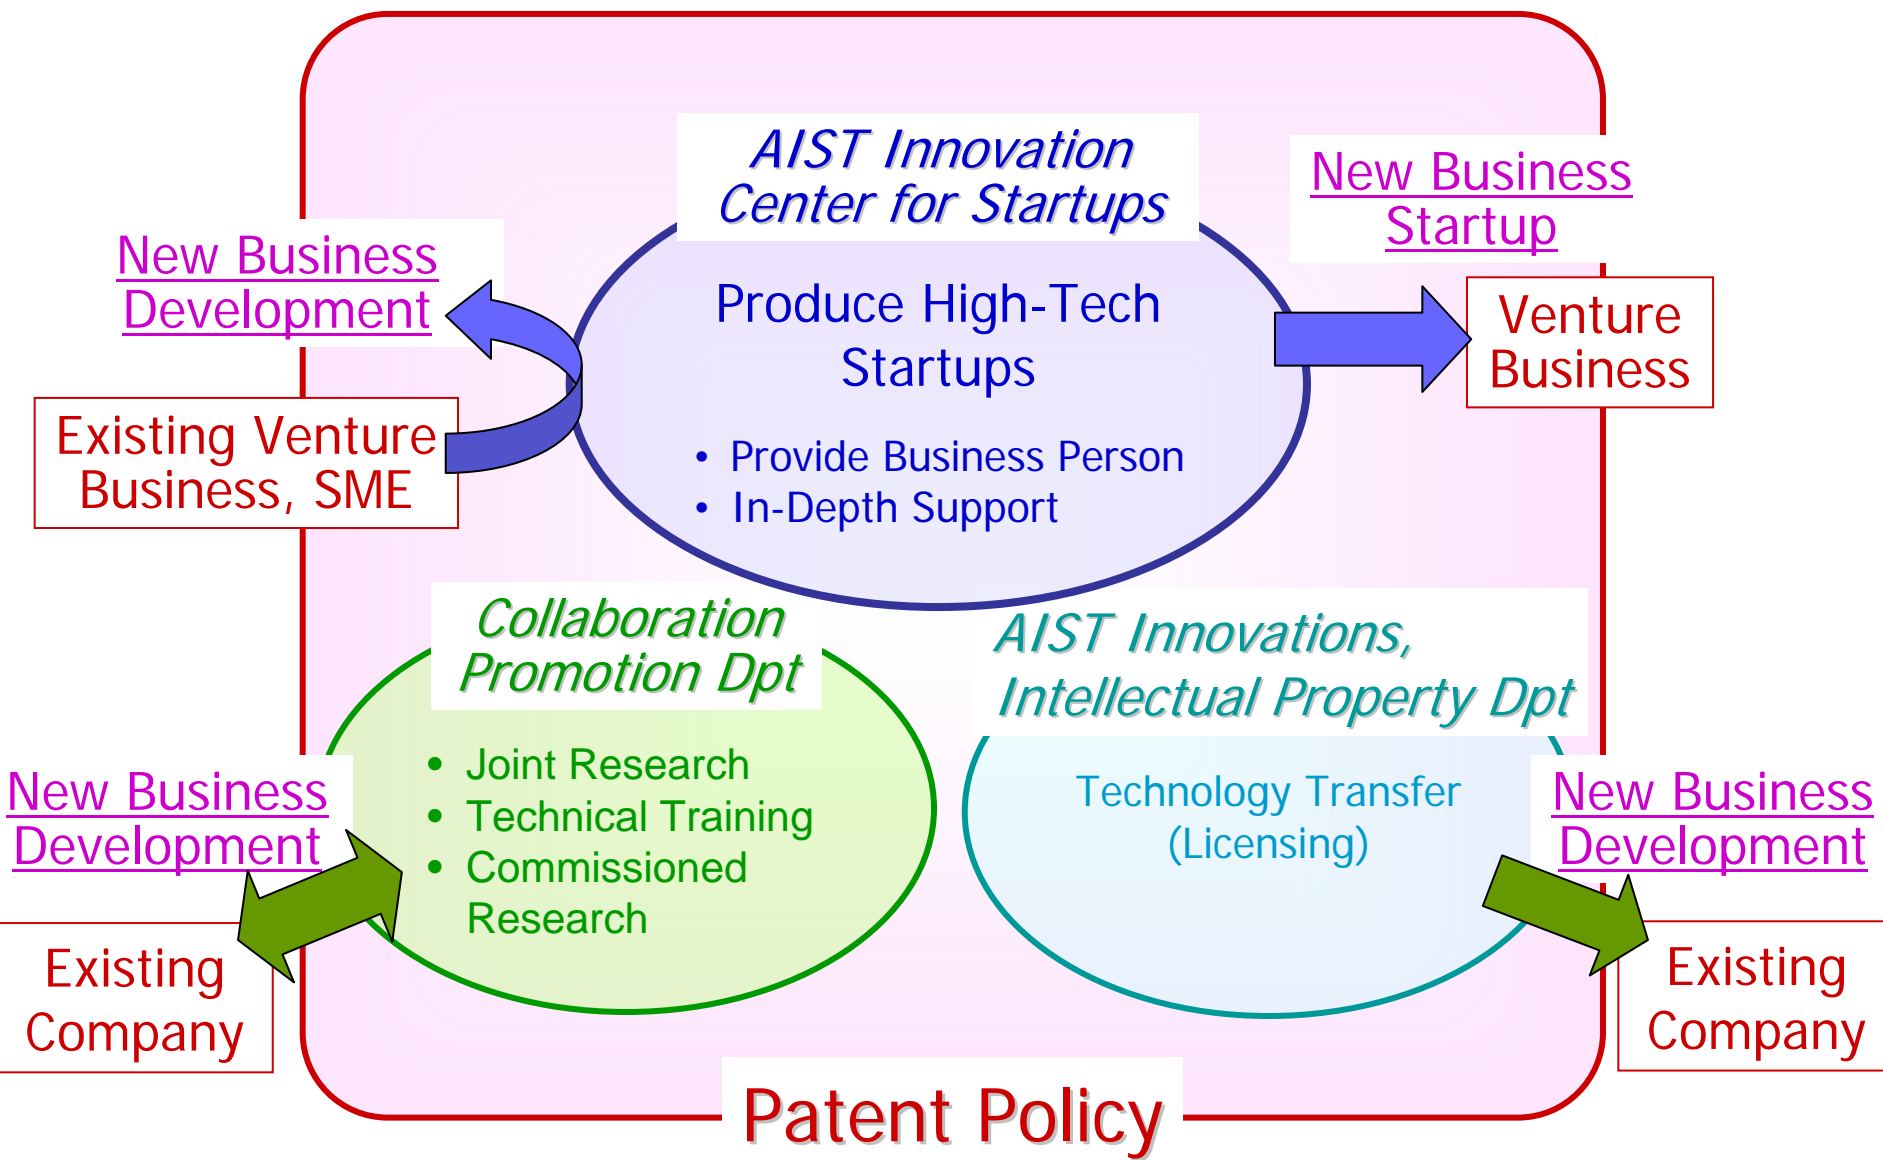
AIST Innovation Center for Startups

Produce High-Tech Startups

• Provide Business Person
• In-Depth Support

New Business Startup

Venture Business

New Business Development

Existing Venture Business, SME

Collaboration Promotion Dpt

• Joint Research
• Technical Training
• Commissioned Research

AIST Innovations, Intellectual Property Dpt

Technology Transfer (Licensing)

New Business Development

Existing Company

New Business Development

Existing Company

Patent Policy